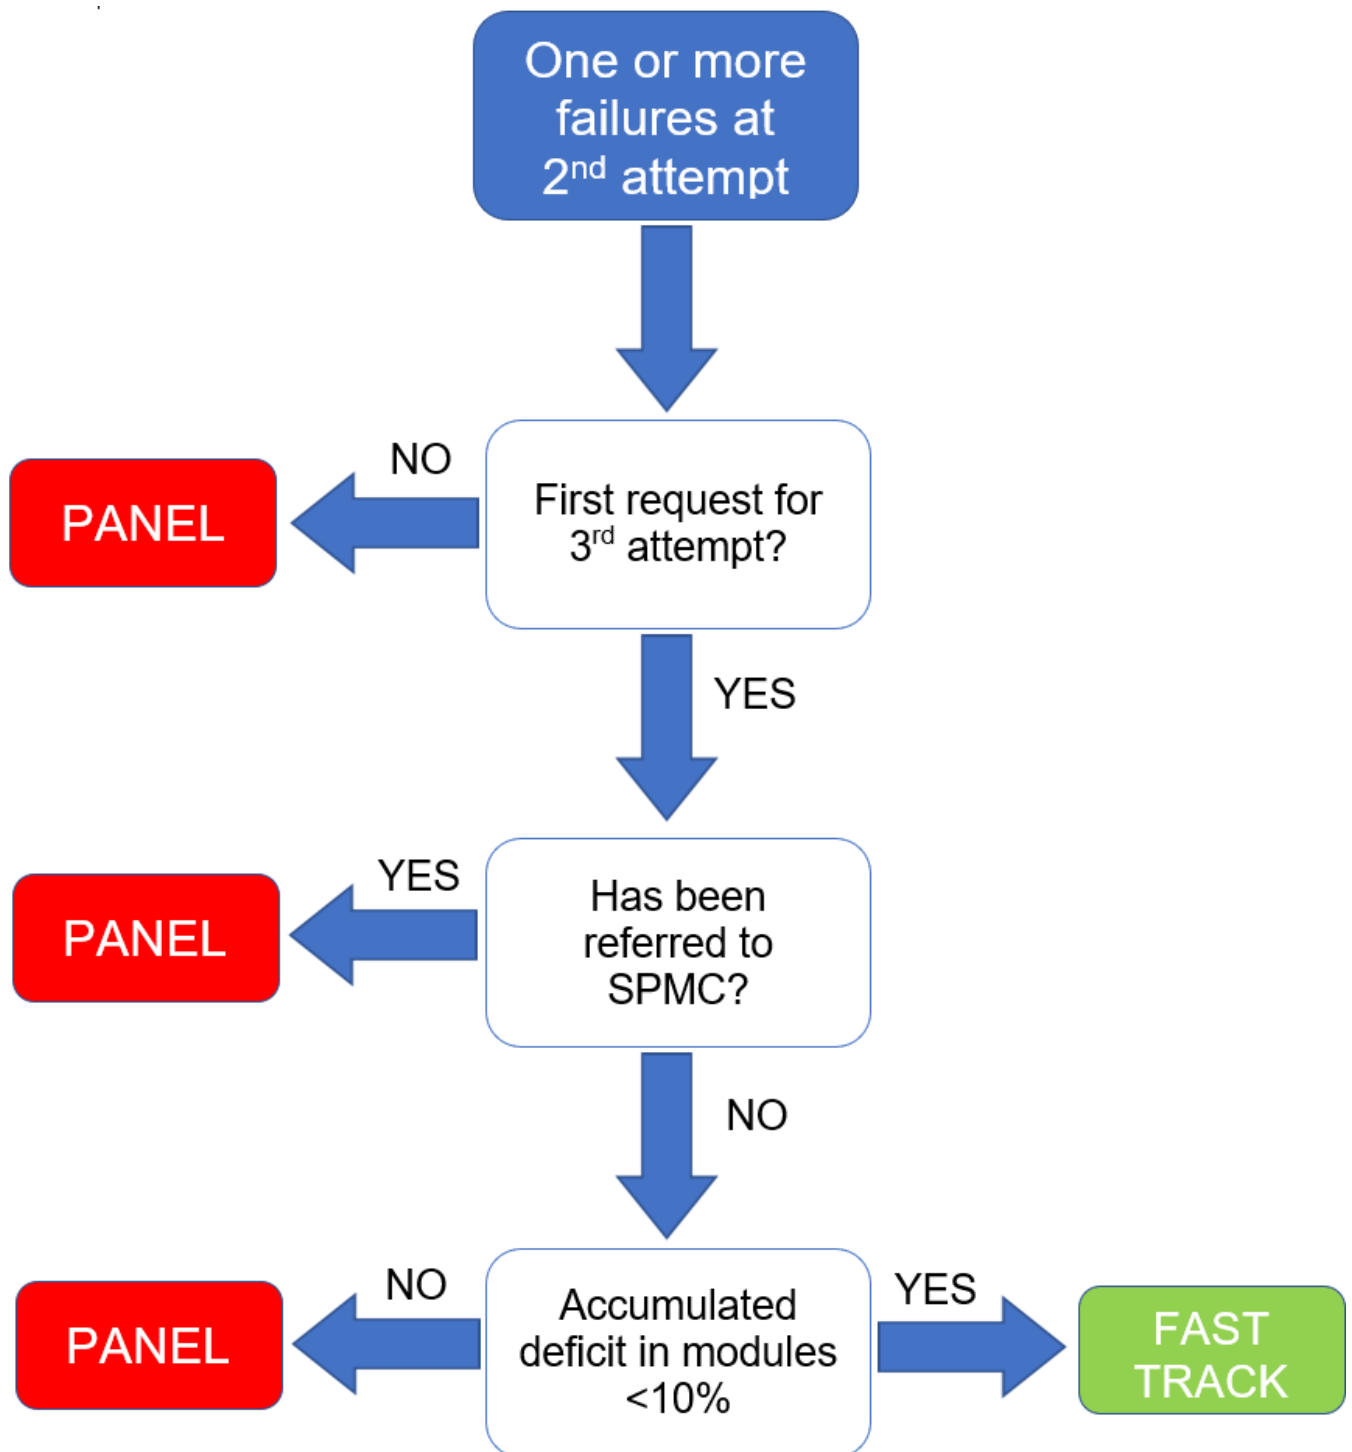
One or more failures at 2$^{nd}$ attempt

NO

PANEL

First request for 3$^{rd}$ attempt?

YES

YES

PANEL

Has been referred to SPMC?

NO

NO

PANEL

Accumulated deficit in modules <10%

YES

FAST TRACK